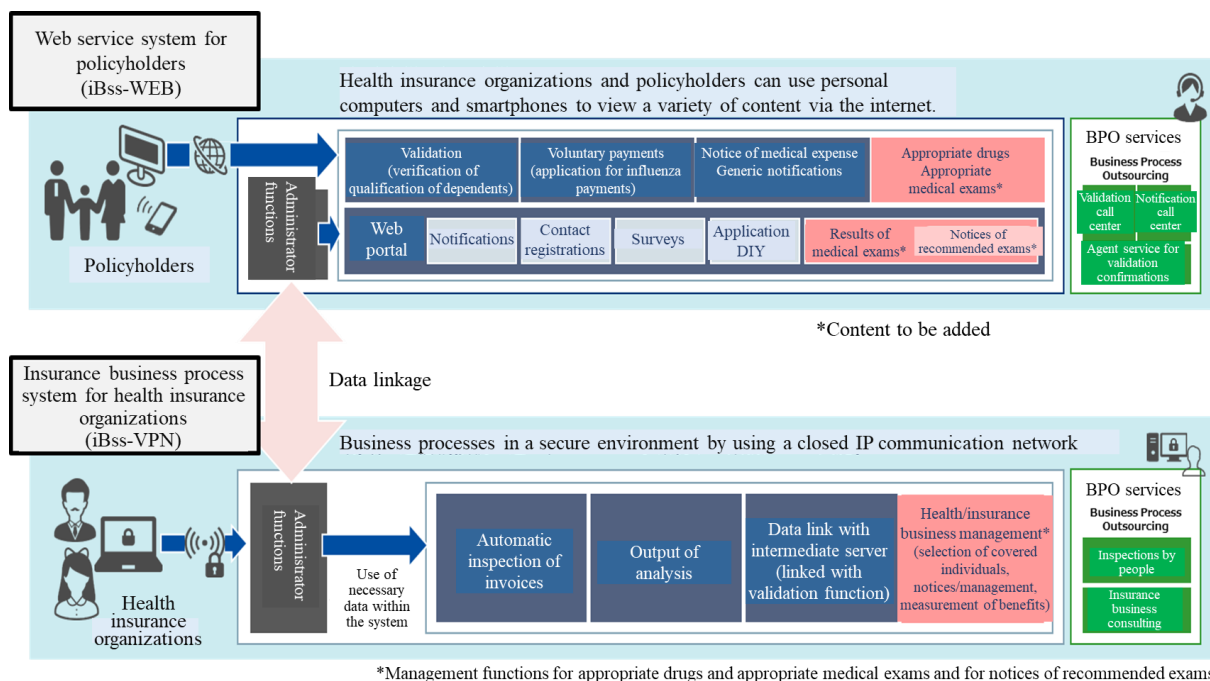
Web service system for policyholders (iBss-WEB)

Health insurance organizations and policyholders can use personal computers and smartphones to view a variety of content via the internet.

Policyholders

Administrator functions

Validation (verification of qualification of dependents)

Voluntary payments (application for influenza payments)

Notice of medical expense Generic notifications

Appropriate drugs Appropriate medical exams*

Web portal

Notifications

Contact registrations

Surveys

Application DIY

Results of medical exams*

Notices of recommended exams*

BPO services

Business Process Outsourcing

Validation call center

Notification call center

Agent service for validation confirmations

*Content to be added

Data linkage

Insurance business process system for health insurance organizations (iBss-VPN)

Business processes in a secure environment by using a closed IP communication network

Health insurance organizations

Administrator functions

Use of necessary data within the system

Automatic inspection of invoices

Output of analysis

Data link with intermediate server (linked with validation function)

Health/insurance business management* (selection of covered individuals, notices/management, measurement of benefits)

BPO services

Business Process Outsourcing

Inspections by people

Insurance business consulting

*Management functions for appropriate drugs and appropriate medical exams and for notices of recommended exams